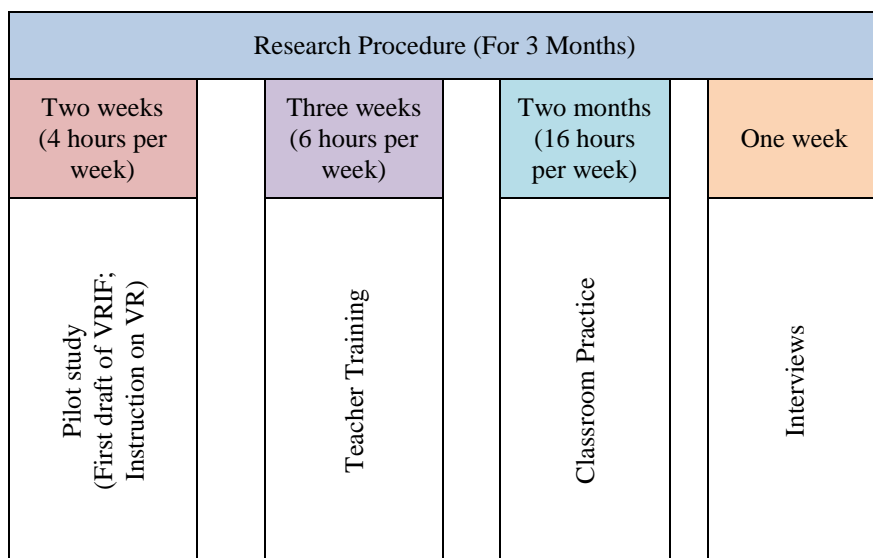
| Research Procedure (For 3 Months) | | | |
|---|---|---|---|
| Two weeks (4 hours per week) | Three weeks (6 hours per week) | Two months (16 hours per week) | One week |
| Pilot study (First draft of VRIF; Instruction on VR) | Teacher Training | Classroom Practice | Interviews |